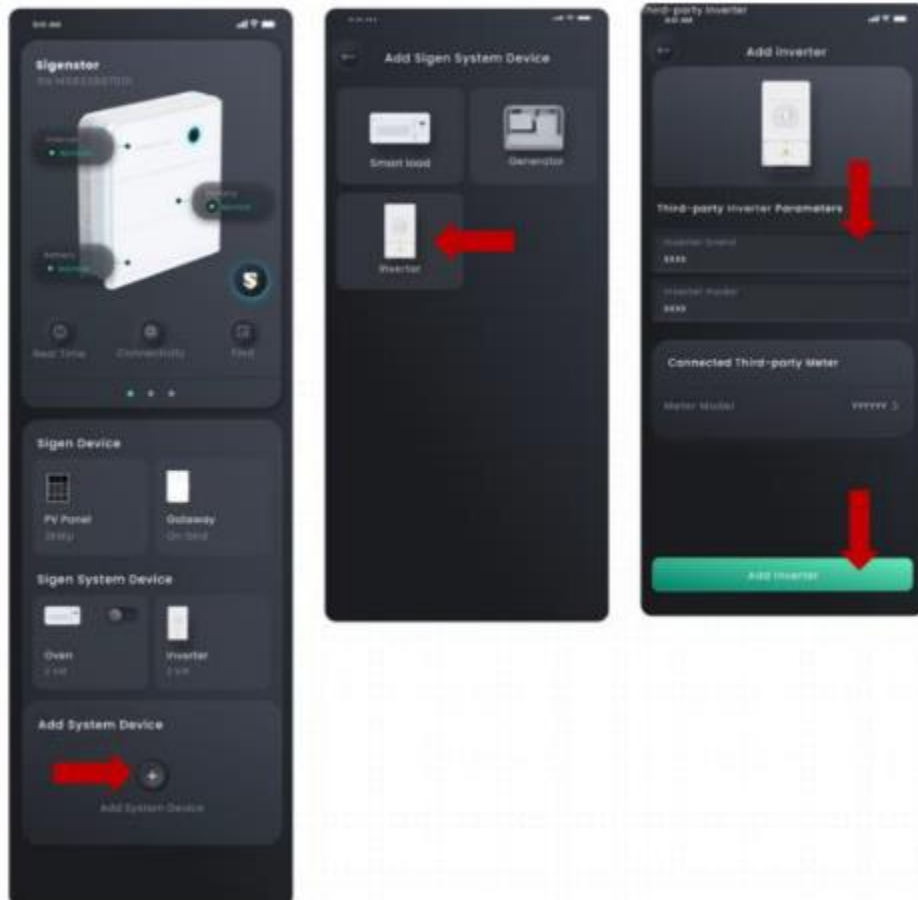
9:41 AM

Sigenstor

SN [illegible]

Inverter
Normal

Battery
Normal

Battery
Normal

Real Time

Connectivity

Find

Sigen Device

PV Panel
28 kWp

Gateway
On Grid

Sigen System Device

Oven
2 kW

Inverter
2 kW

Add System Device

Add System Device

Add Sigen System Device

Smart load

Generator

Inverter

Third-party Inverter
9:41 AM

Add Inverter

Third-party Inverter Parameters

Inverter Brand
XXXX

Inverter Model
XXXX

Connected Third-party Meter

Meter Model
XXXXXX >

Add Inverter